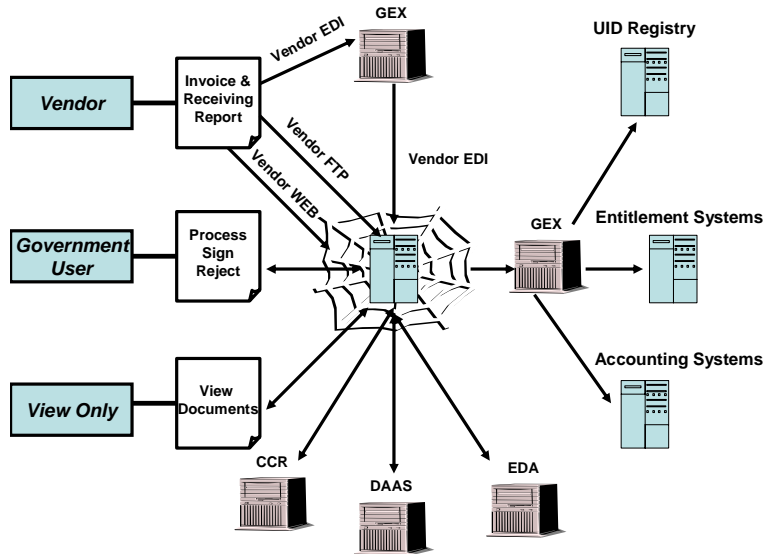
GEX

UID Registry

Vendor EDI

Vendor

Invoice & Receiving Report

Vendor FTP

Vendor EDI

Vendor WEB

Government User

Process Sign Reject

GEX

Entitlement Systems

Accounting Systems

View Only

View Documents

CCR

DAAS

EDA